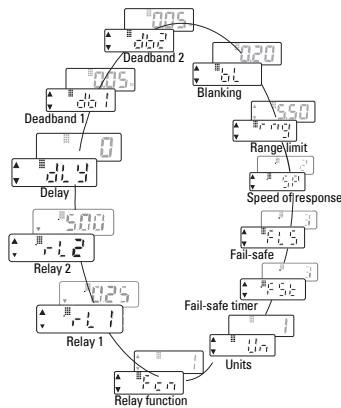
005

db2

Deadband 2

020

bL

Blanking

005

db1

Deadband 1

5.50

rng

Range limit

0

dLY

Delay

SP

Speed of response

5.00

r-L2

Relay 2

FLS

Fail-safe

0.25

r-L1

Relay 1

FSt

Fail-safe timer

1

Un

Units

1

Fcn

Relay function